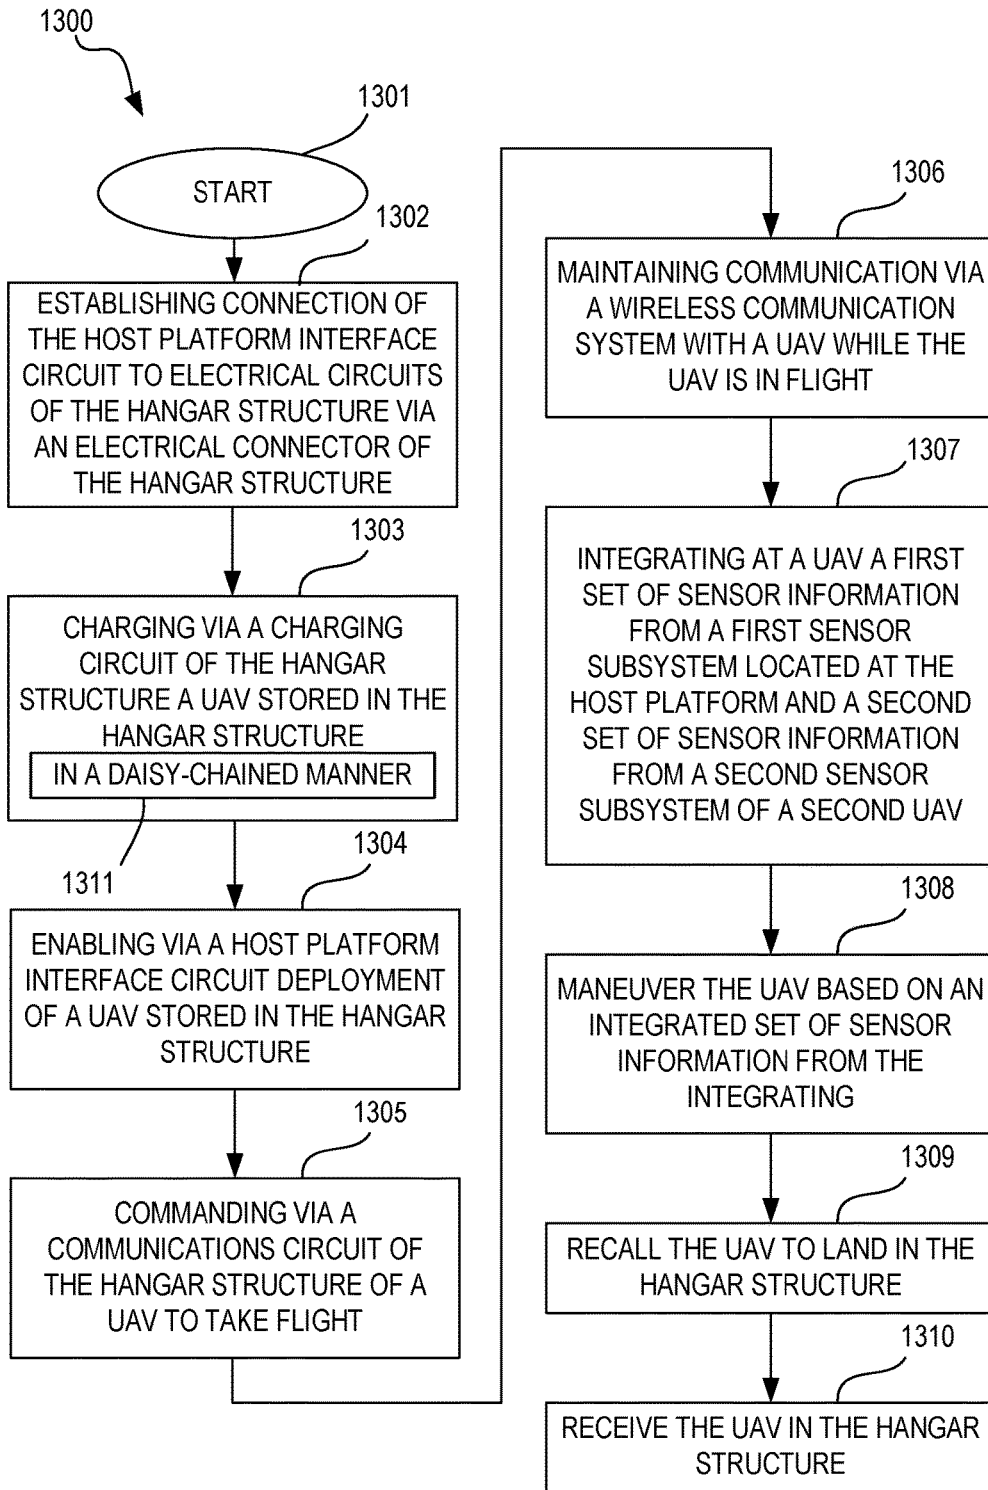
1300

1301

START

1302

ESTABLISHING CONNECTION OF THE HOST PLATFORM INTERFACE CIRCUIT TO ELECTRICAL CIRCUITS OF THE HANGAR STRUCTURE VIA AN ELECTRICAL CONNECTOR OF THE HANGAR STRUCTURE

1303

CHARGING VIA A CHARGING CIRCUIT OF THE HANGAR STRUCTURE A UAV STORED IN THE HANGAR STRUCTURE

IN A DAISY-CHAINED MANNER

1311

1304

ENABLING VIA A HOST PLATFORM INTERFACE CIRCUIT DEPLOYMENT OF A UAV STORED IN THE HANGAR STRUCTURE

1305

COMMANDING VIA A COMMUNICATIONS CIRCUIT OF THE HANGAR STRUCTURE OF A UAV TO TAKE FLIGHT

1306

MAINTAINING COMMUNICATION VIA A WIRELESS COMMUNICATION SYSTEM WITH A UAV WHILE THE UAV IS IN FLIGHT

1307

INTEGRATING AT A UAV A FIRST SET OF SENSOR INFORMATION FROM A FIRST SENSOR SUBSYSTEM LOCATED AT THE HOST PLATFORM AND A SECOND SET OF SENSOR INFORMATION FROM A SECOND SENSOR SUBSYSTEM OF A SECOND UAV

1308

MANEUVER THE UAV BASED ON AN INTEGRATED SET OF SENSOR INFORMATION FROM THE INTEGRATING

1309

RECALL THE UAV TO LAND IN THE HANGAR STRUCTURE

1310

RECEIVE THE UAV IN THE HANGAR STRUCTURE